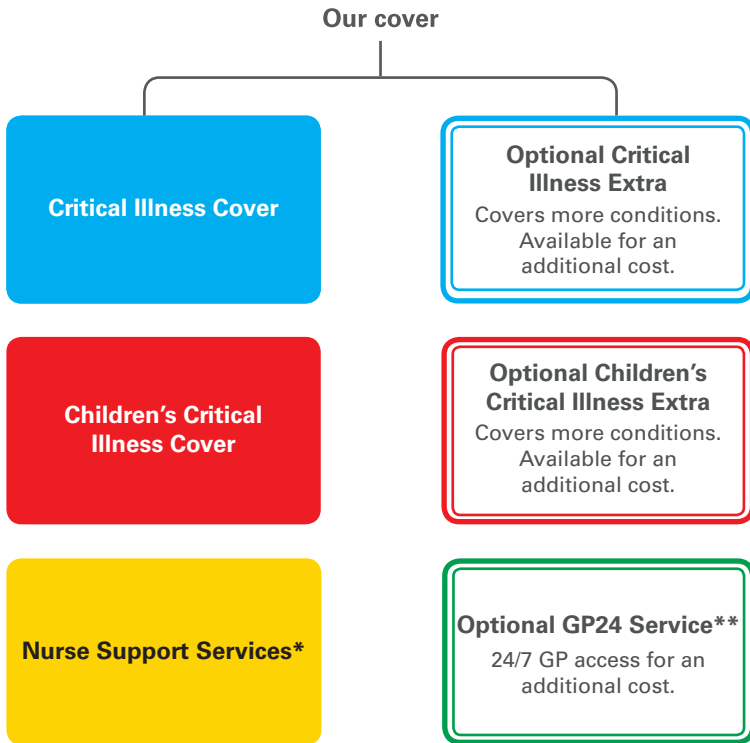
Our cover

Critical Illness Cover

Optional Critical Illness Extra
Covers more conditions. Available for an additional cost.

Children's Critical Illness Cover

Optional Children's Critical Illness Extra
Covers more conditions. Available for an additional cost.

Nurse Support Services*

Optional GP24 Service**
24/7 GP access for an additional cost.